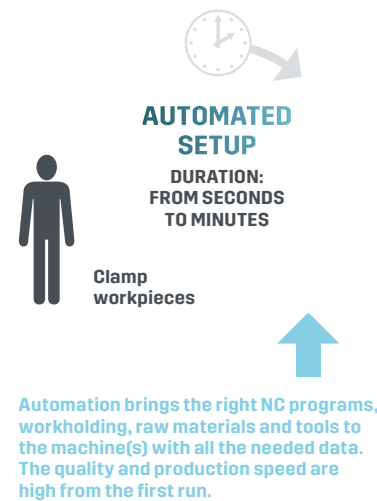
AUTOMATED SETUP

DURATION: FROM SECONDS TO MINUTES

Clamp workpieces

Automation brings the right NC programs, workholding, raw materials and tools to the machine(s) with all the needed data. The quality and production speed are high from the first run.